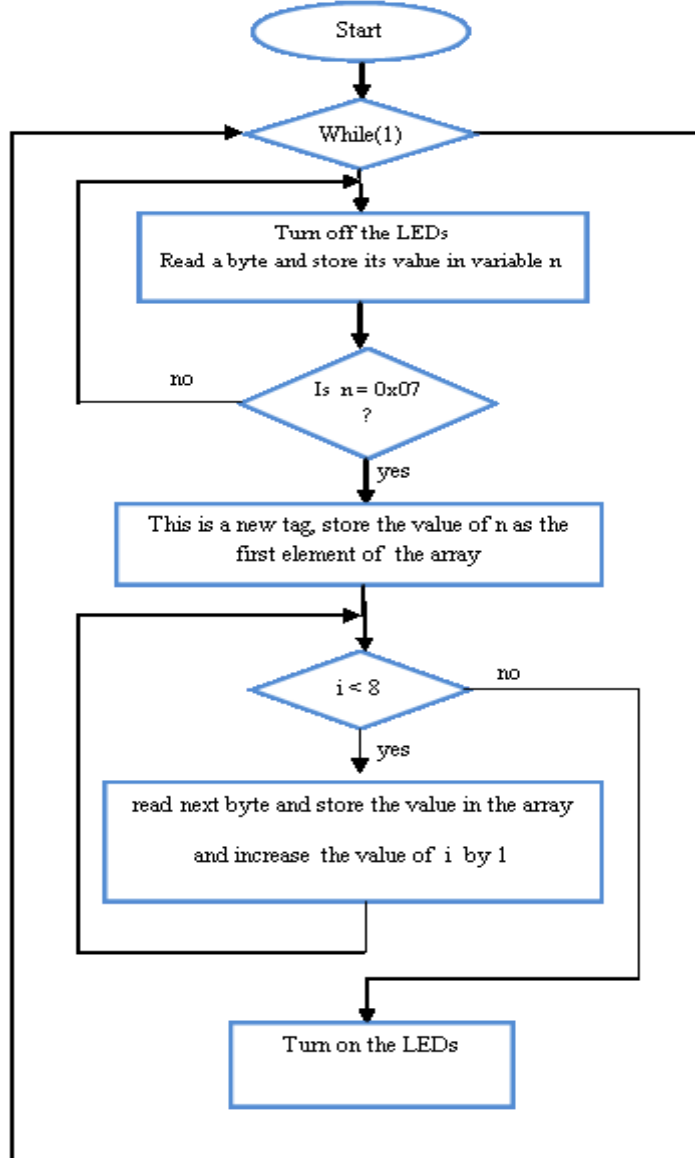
Start

While(1)

Turn off the LEDs
Read a byte and store its value in variable n

no

Is n = 0x07
?

yes

This is a new tag, store the value of n as the first element of the array

i < 8

no

yes

read next byte and store the value in the array

and increase the value of i by 1

Turn on the LEDs